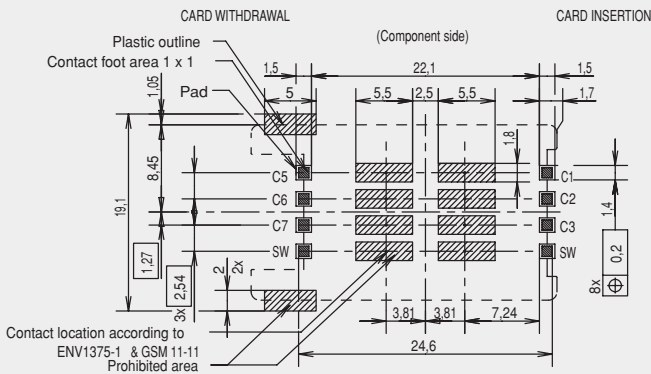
CARD WITHDRAWAL

CARD INSERTION

(Component side)

Plastic outline

Contact foot area 1 x 1

Pad

1,5

22,1

1,5

1,05

5

5,5

2,5

5,5

1,7

1,8

8,45

C5

C1

C6

C2

19,1

C7

C3

1,4

SW

SW

0,2

1,27

2,54

3x

2

2x

8x

$\oplus$

3,81

3,81

7,24

Contact location according to ENV1375-1 & GSM 11-11

24,6

Prohibited area